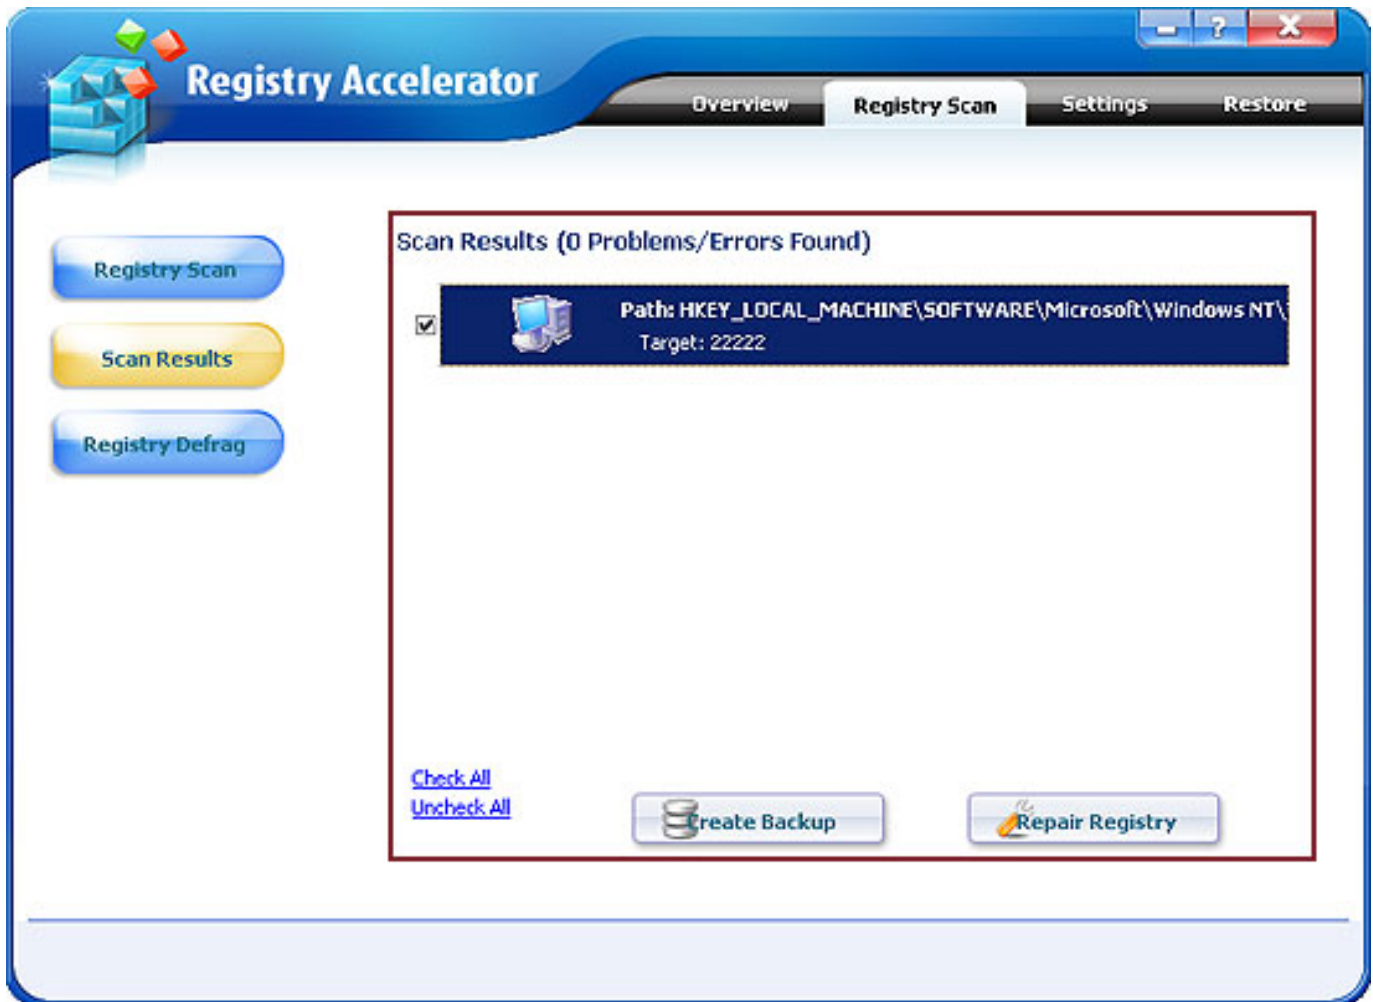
Registry Accelerator

?

Overview
Registry Scan
Settings
Restore

Registry Scan
Scan Results
Registry Defrag

Scan Results (0 Problems/Errors Found)

Path: HKEY_LOCAL_MACHINE\SOFTWARE\Microsoft\Windows NT\
Target: 22222

Check All
Uncheck All

Create Backup
Repair Registry